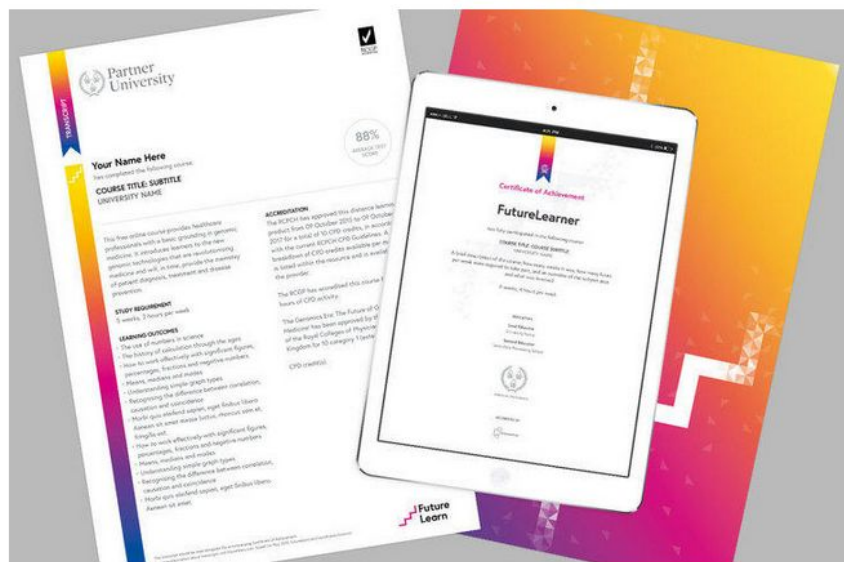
Partner University

TRANSCRIPT

88%
AVERAGE TEST SCORE

Your Name Here
has completed the following course:

COURSE TITLE: SUBTITLE
UNIVERSITY NAME

This free online course provides healthcare professionals with a basic grounding in genomic medicine. It introduces learners to the new genomic technologies that are revolutionising medicine and will, in time, provide the mainstay of patient diagnosis, treatment and disease prevention.

STUDY REQUIREMENT
5 weeks, 2 hours per week

LEARNING OUTCOMES
• The use of numbers in science
• The history of calculation through the ages
• How to work effectively with significant figures, percentages, fractions and negative numbers
• Means, medians and modes
• Understanding simple graph types
• Recognising the difference between correlation, causation and coincidence
• Morbi quis eleifend sapien, eget finibus libero. Aenean sit amet massa tortor, rhoncus sem et, fringilla est.
• How to work effectively with significant figures, percentages, fractions and negative numbers
• Means, medians and modes
• Understanding simple graph types
• Recognising the difference between correlation, causation and coincidence
• Morbi quis eleifend sapien, eget finibus libero. Aenean sit amet.

ACCREDITATION
The RCPCH has approved this distance learning product from 09 October 2015 to 09 October 2017 for a total of 10 CPD credits, in accordance with the current RCPCH CPD Guidelines. A breakdown of CPD credits available per module is listed within the resource and is available from the provider.

The RCGP has accredited this course for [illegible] hours of CPD activity.

The Genomics Era: The Future of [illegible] Medicine has been approved by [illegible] of the Royal Colleges of Physicians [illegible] Kingdom for 10 category 1 (exte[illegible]

CPD credit(s).

Future Learn

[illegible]

Certificate of Achievement

FutureLearner

has fully participated in the following course

COURSE TITLE: COURSE SUBTITLE
UNIVERSITY NAME

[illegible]

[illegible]